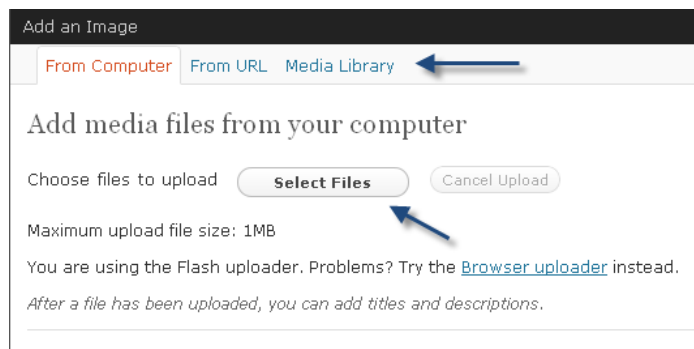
Add an Image

From Computer From URL Media Library

Add media files from your computer

Choose files to upload Select Files Cancel Upload

Maximum upload file size: 1MB

You are using the Flash uploader. Problems? Try the Browser uploader instead.

After a file has been uploaded, you can add titles and descriptions.